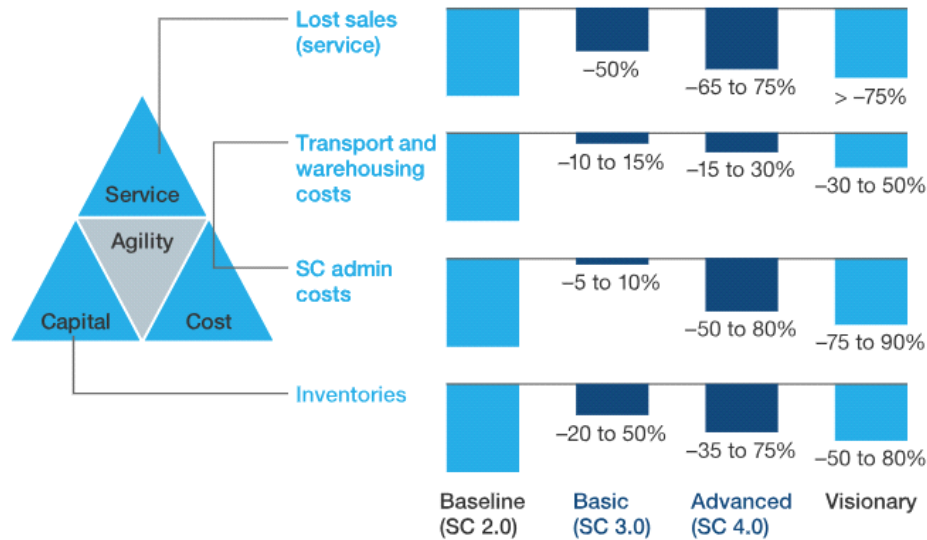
Service
Agility
Capital
Cost

Lost sales (service)
–50%
–65 to 75%
> –75%

Transport and warehousing costs
–10 to 15%
–15 to 30%
–30 to 50%

SC admin costs
–5 to 10%
–50 to 80%
–75 to 90%

Inventories
–20 to 50%
–35 to 75%
–50 to 80%

Baseline (SC 2.0)
Basic (SC 3.0)
Advanced (SC 4.0)
Visionary